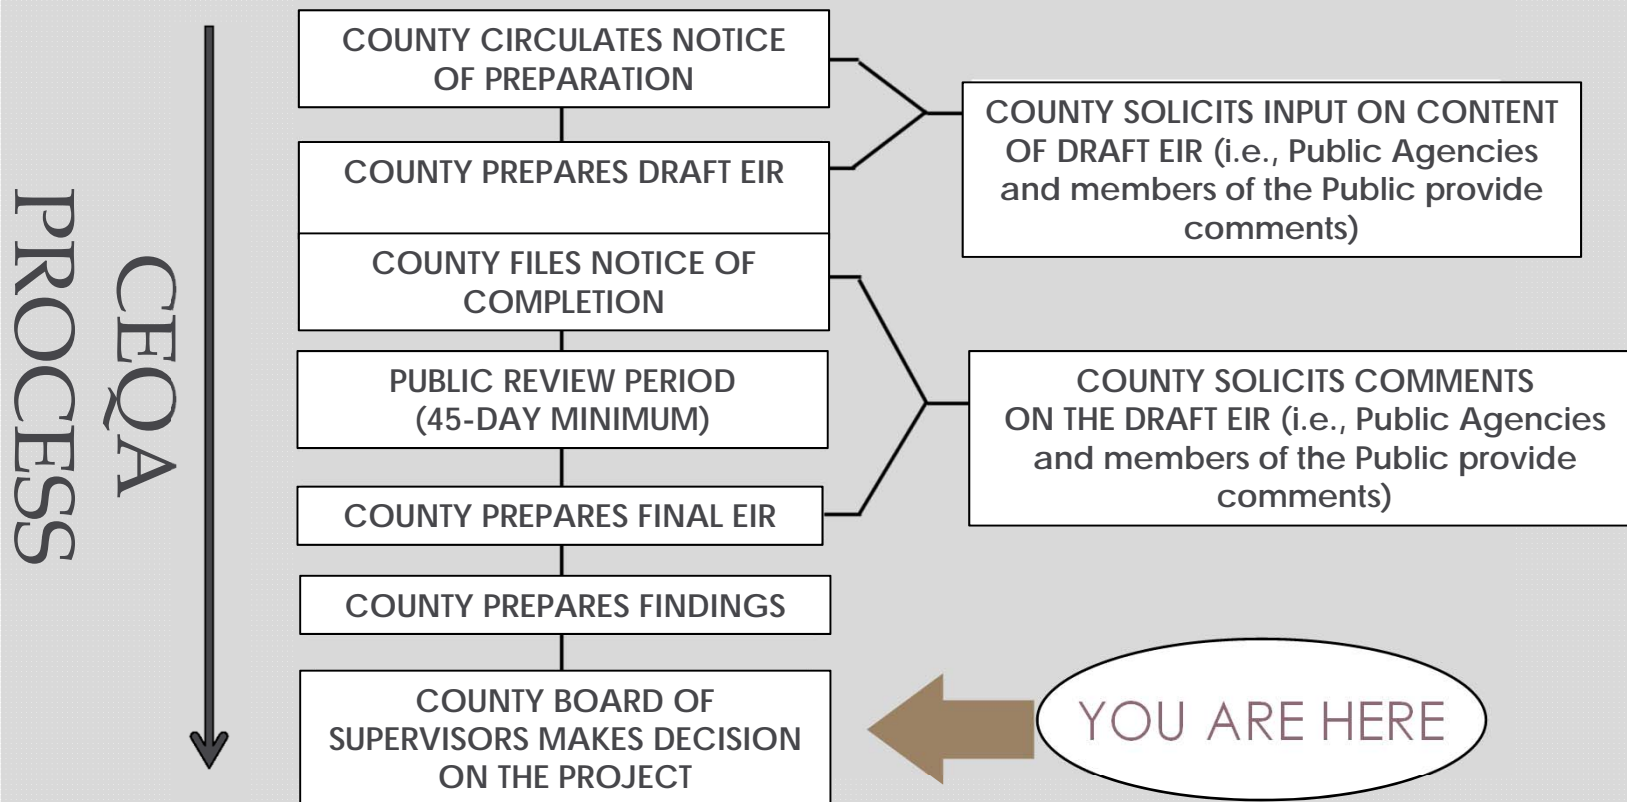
CEQA PROCESS

COUNTY CIRCULATES NOTICE OF PREPARATION

COUNTY PREPARES DRAFT EIR

COUNTY SOLICITS INPUT ON CONTENT OF DRAFT EIR (i.e., Public Agencies and members of the Public provide comments)

COUNTY FILES NOTICE OF COMPLETION

PUBLIC REVIEW PERIOD (45-DAY MINIMUM)

COUNTY PREPARES FINAL EIR

COUNTY SOLICITS COMMENTS ON THE DRAFT EIR (i.e., Public Agencies and members of the Public provide comments)

COUNTY PREPARES FINDINGS

COUNTY BOARD OF SUPERVISORS MAKES DECISION ON THE PROJECT

YOU ARE HERE